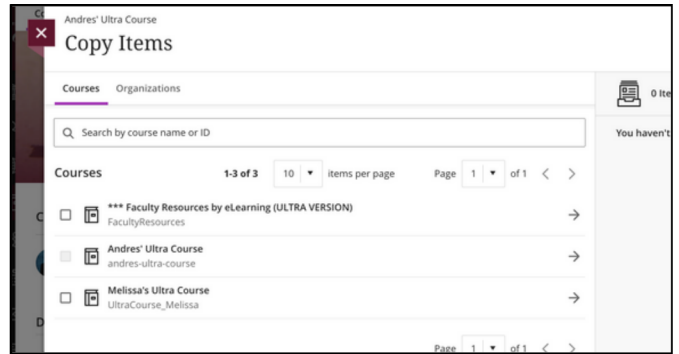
Andres' Ultra Course

Copy Items

Courses Organizations

Search by course name or ID

Courses 1-3 of 3 10 items per page Page 1 of 1

*** Faculty Resources by eLearning (ULTRA VERSION)
FacultyResources

Andres' Ultra Course
andres-ultra-course

Melissa's Ultra Course
UltraCourse_Melissa

Page 1 of 1

0 Ite

You haven't